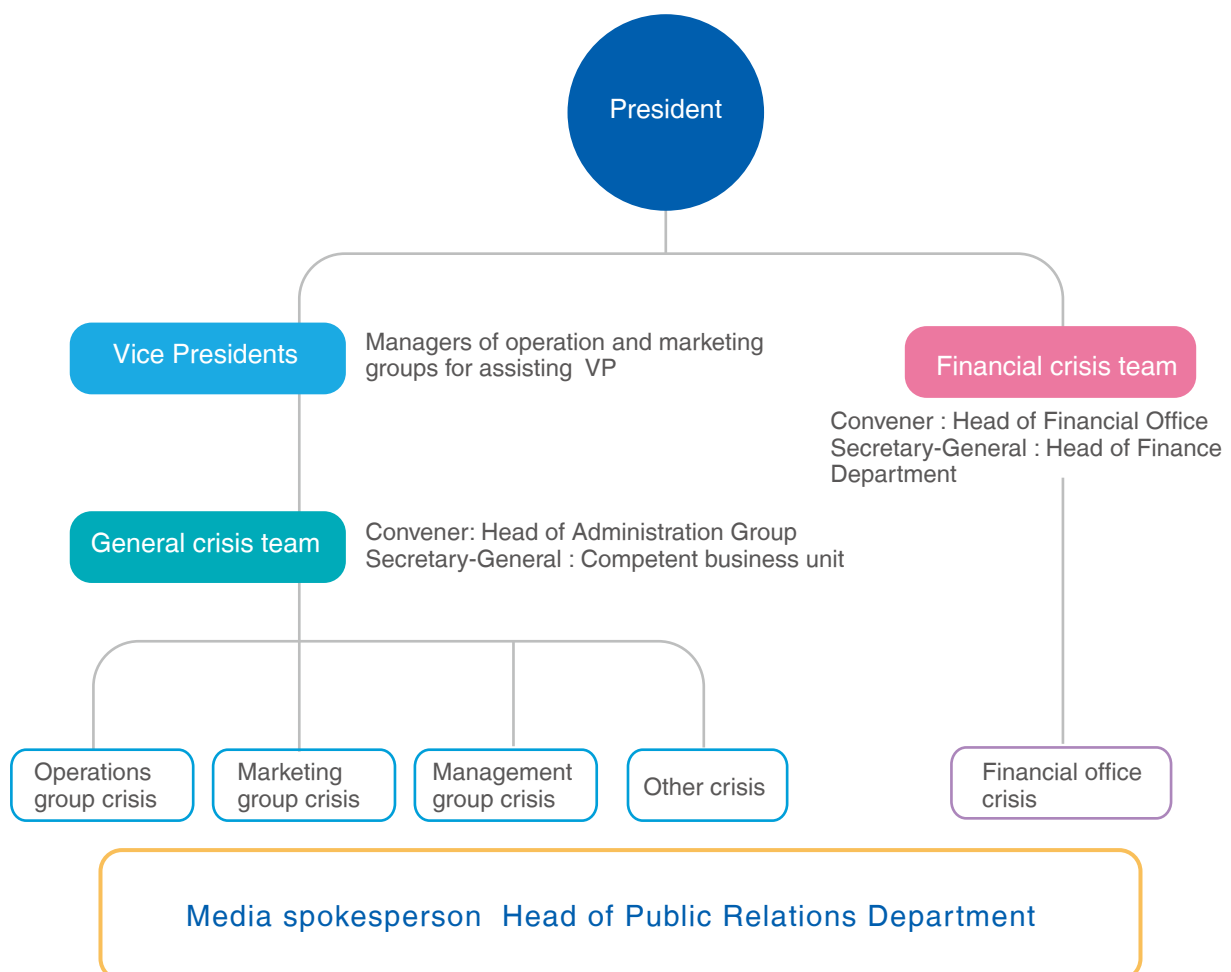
President

Vice Presidents

Managers of operation and marketing groups for assisting VP

Financial crisis team

Convener : Head of Financial Office
Secretary-General : Head of Finance Department

General crisis team

Convener: Head of Administration Group
Secretary-General : Competent business unit

Operations group crisis

Marketing group crisis

Management group crisis

Other crisis

Financial office crisis

Media spokesperson Head of Public Relations Department